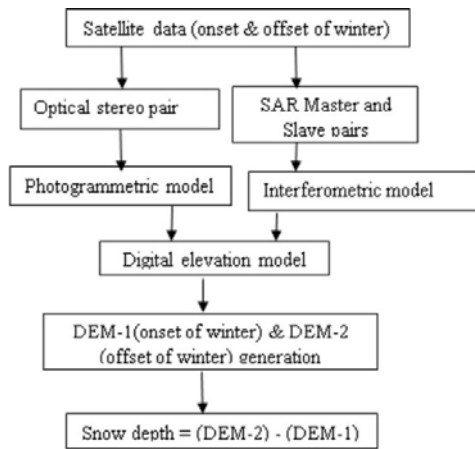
Satellite data (onset & offset of winter)

Optical stereo pair

SAR Master and Slave pairs

Photogrammetric model

Interferometric model

Digital elevation model

DEM-1(onset of winter) & DEM-2 (offset of winter) generation

Snow depth = (DEM-2) - (DEM-1)